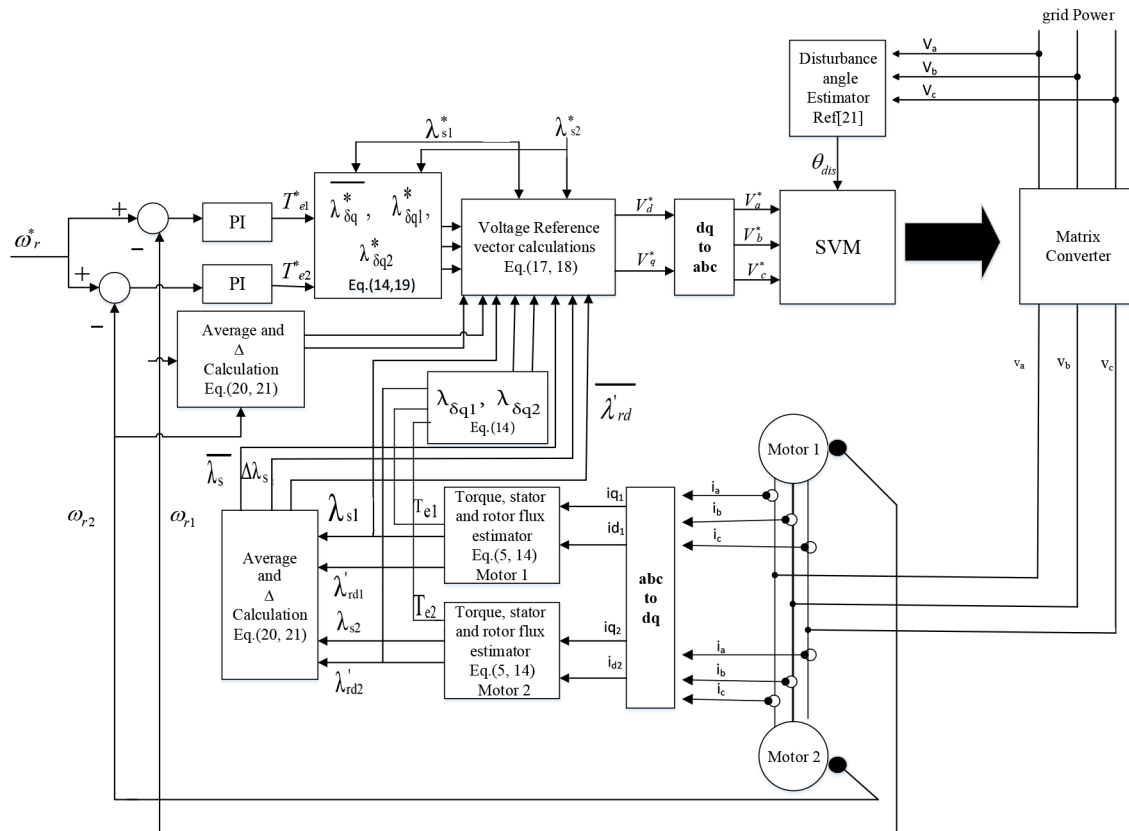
grid Power

Disturbance angle Estimator Ref[21]

$V_a$

$V_b$

$V_c$

$\lambda^*_{s1}$

$\lambda^*_{s2}$

$\theta_{dis}$

$\omega^*_r$

+

-

+

-

PI

PI

$T^*_{e1}$

$T^*_{e2}$

$\overline{\lambda^*_{\delta q}}$, $\lambda^*_{\delta q1}$, $\lambda^*_{\delta q2}$ Eq.(14,19)

Voltage Reference vector calculations Eq.(17, 18)

$V^*_d$

$V^*_q$

dq to abc

$V^*_a$

$V^*_b$

$V^*_c$

SVM

Matrix Converter

Average and $\Delta$ Calculation Eq.(20, 21)

$\lambda_{\delta q1}$, $\lambda_{\delta q2}$ Eq.(14)

$\overline{\lambda'_{rd}}$

$v_a$

$v_b$

$v_c$

$\overline{\lambda_s}$

$\Delta\lambda_s$

Motor 1

$\omega_{r2}$

$\omega_{r1}$

$\lambda_{s1}$

$T_{e1}$

Torque, stator and rotor flux estimator Eq.(5, 14) Motor 1

$iq_1$

$id_1$

$i_a$

$i_b$

$i_c$

Average and $\Delta$ Calculation Eq.(20, 21)

$\lambda'_{rd1}$

$\lambda_{s2}$

$\lambda'_{rd2}$

$T_{e2}$

Torque, stator and rotor flux estimator Eq.(5, 14) Motor 2

abc to dq

$iq_2$

$i_{d2}$

$i_a$

$i_b$

$i_c$

Motor 2